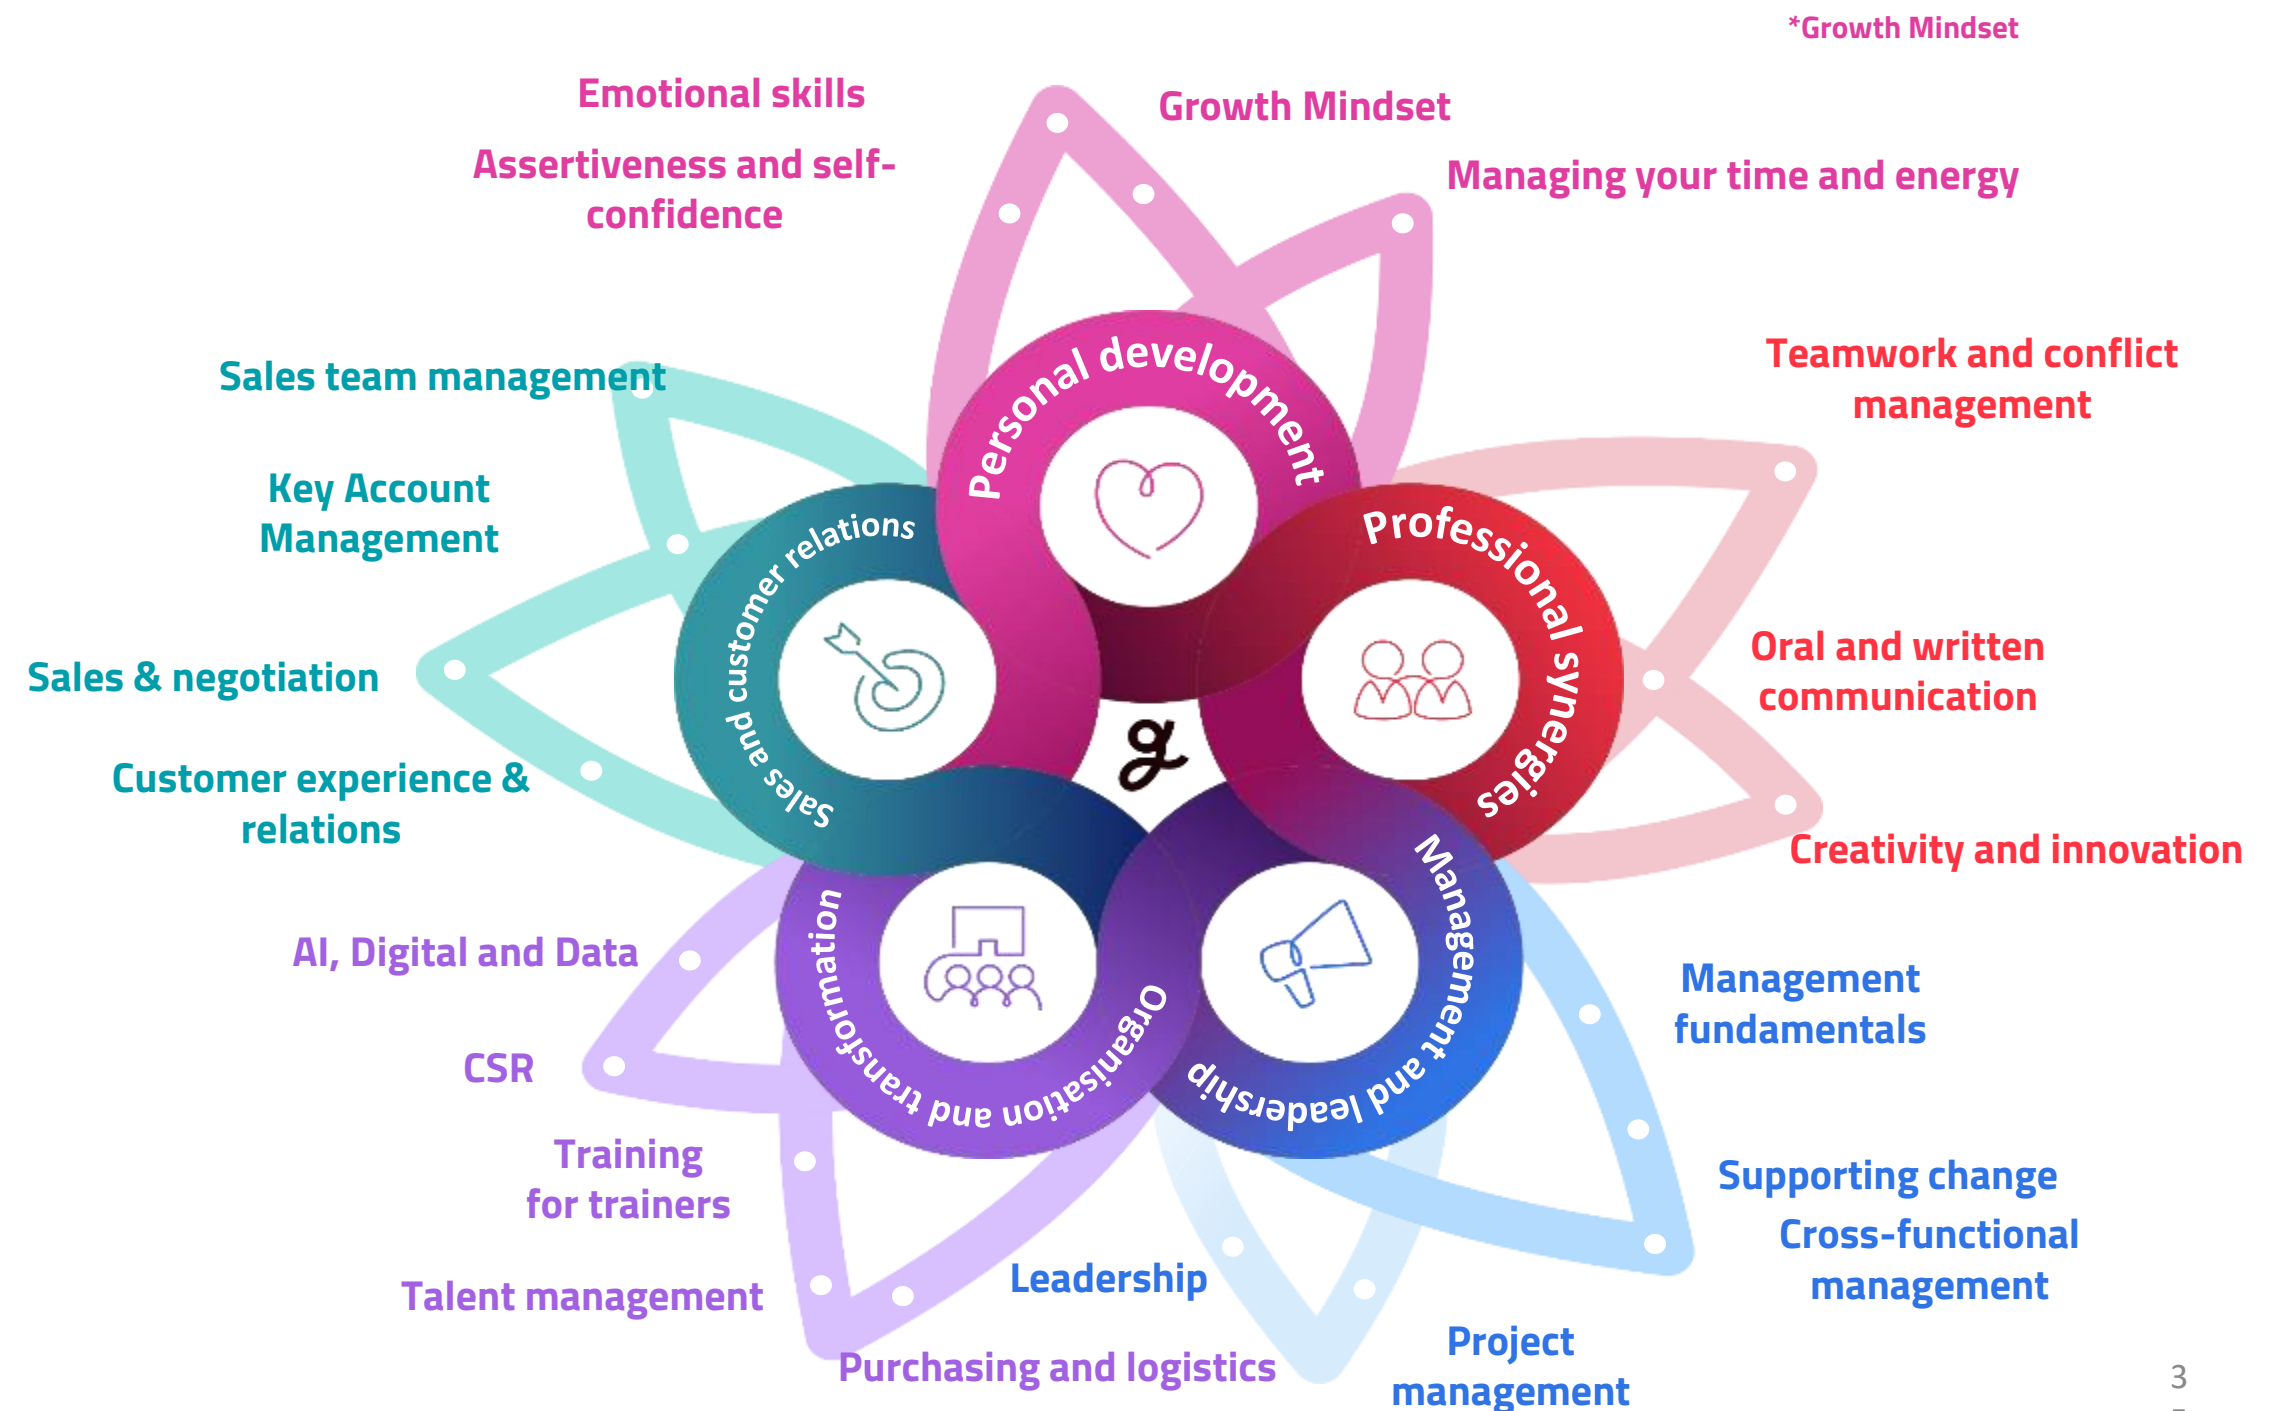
*Growth Mindset

Emotional skills

Assertiveness and self-confidence

Growth Mindset

Managing your time and energy

Personal development

Professional synergies

Sales and customer relations

Organisation and transformation

Management and leadership

g

Teamwork and conflict management

Oral and written communication

Creativity and innovation

Sales team management

Key Account Management

Sales & negotiation

Customer experience & relations

AI, Digital and Data

CSR

Training for trainers

Talent management

Leadership

Purchasing and logistics

Management fundamentals

Supporting change

Cross-functional management

Project management

3